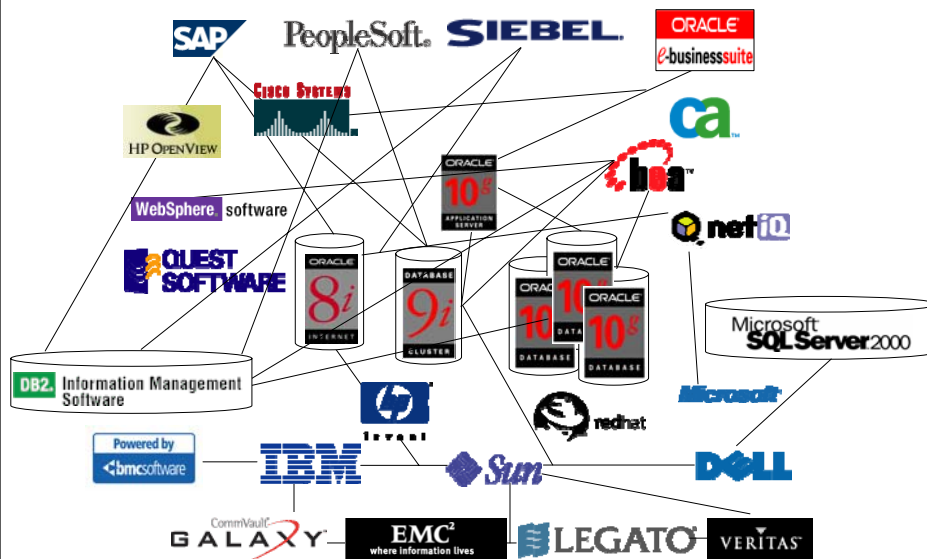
SAP
PeopleSoft.
SIEBEL.
ORACLE
e-businesssuite
CISCO SYSTEMS
HP OPENVIEW
ca
ORACLE
10g
APPLICATION SERVER
bea
WebSphere. software
netIQ
QUEST SOFTWARE
ORACLE
8i
INTERNET
DATABASE
9i
CLUSTER
ORACLE
10g
DATABASE
ORACLE
10g
DATABASE
ORACLE
10g
DATABASE
Microsoft
SQLServer2000
DB2. Information Management Software
hp
invent
Microsoft
redhat
Powered by
bmcsoftware
IBM
Sun
DELL
CommVault
GALAXY
EMC²
where information lives
LEGATO
VERITAS